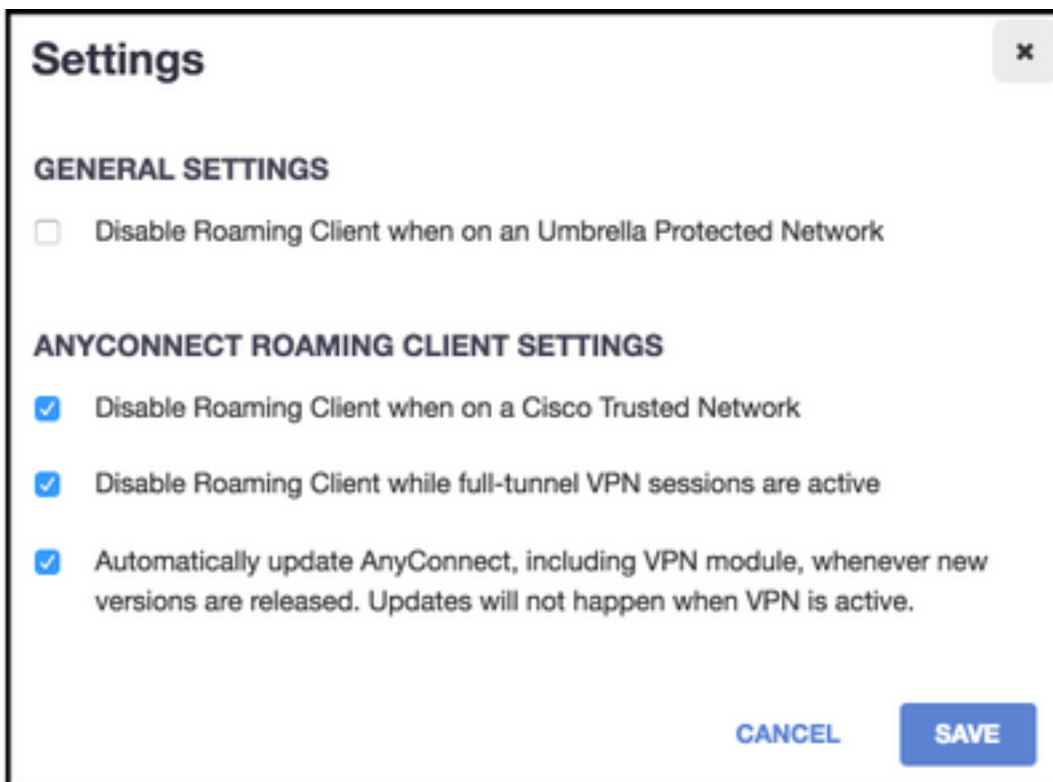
Settings

×

GENERAL SETTINGS

Disable Roaming Client when on an Umbrella Protected Network

ANYCONNECT ROAMING CLIENT SETTINGS

Disable Roaming Client when on a Cisco Trusted Network

Disable Roaming Client while full-tunnel VPN sessions are active

Automatically update AnyConnect, including VPN module, whenever new versions are released. Updates will not happen when VPN is active.

CANCEL

SAVE